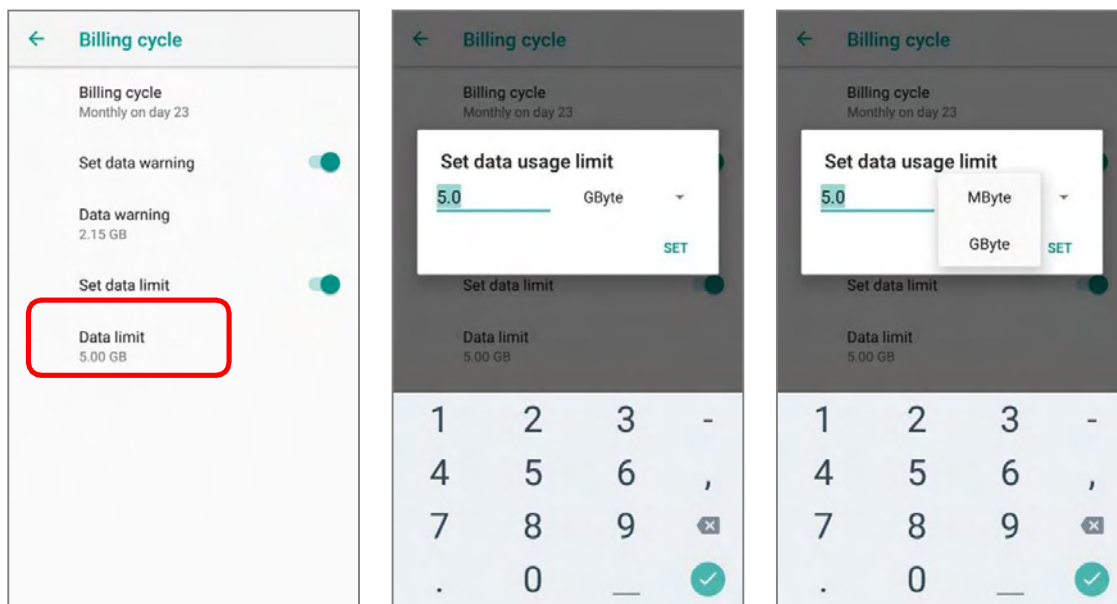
Billing cycle

Billing cycle
Monthly on day 23

Set data warning

Data warning
2.15 GB

Set data limit

Data limit
5.00 GB

Billing cycle

Billing cycle
Monthly on day 23

Set data usage limit

5.0 GByte

SET

Set data limit

Data limit
5.00 GB

1 2 3 -
4 5 6 ,
7 8 9
. 0

Billing cycle

Billing cycle
Monthly on day 23

Set data usage limit

5.0

MByte

GByte

SET

Set data limit

Data limit
5.00 GB

1 2 3 -
4 5 6 ,
7 8 9
. 0